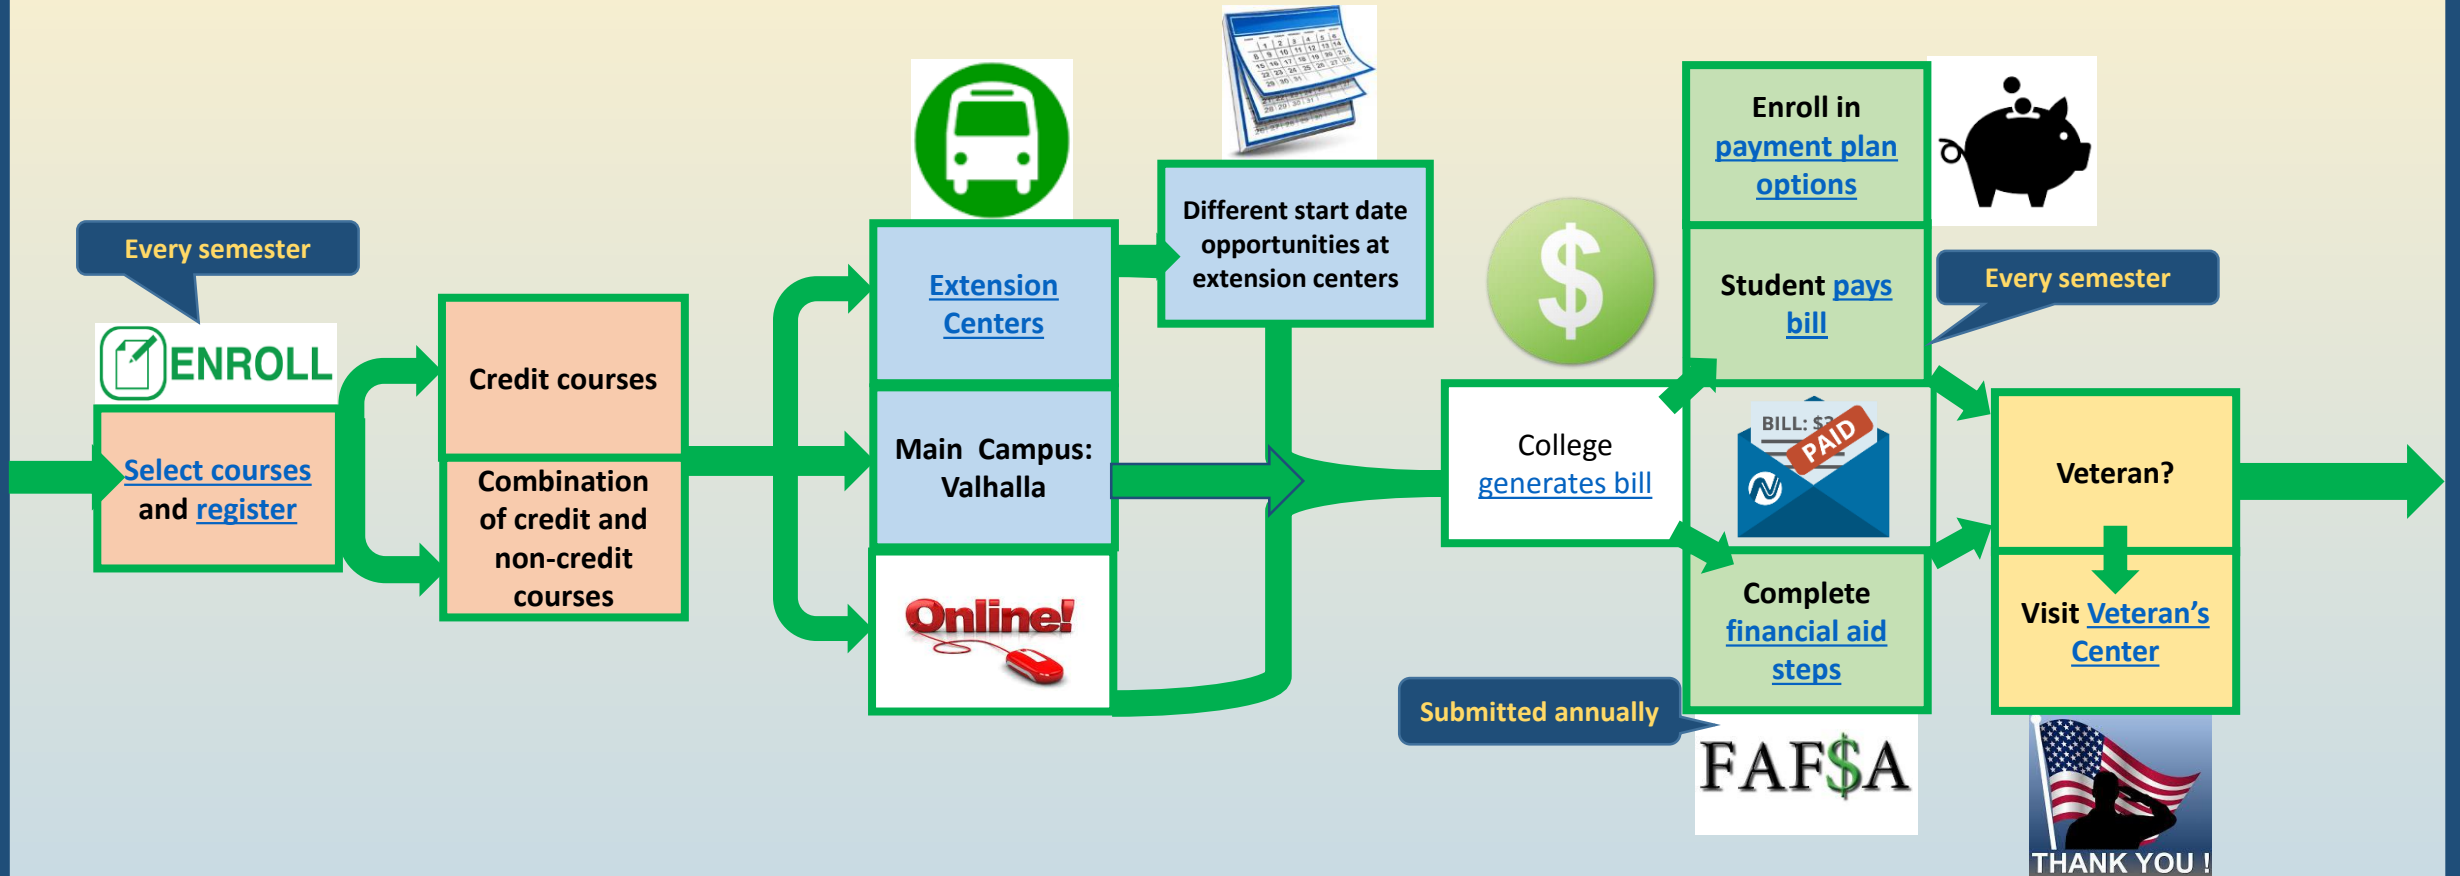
Every semester

ENROLL

Select courses and register

Credit courses

Combination of credit and non-credit courses

Extension Centers

Main Campus: Valhalla

Online!

Different start date opportunities at extension centers

$

College generates bill

Enroll in payment plan options

Student pays bill

BILL: $ PAID

Complete financial aid steps

Submitted annually

FAF$A

Every semester

Veteran?

Visit Veteran's Center

THANK YOU !